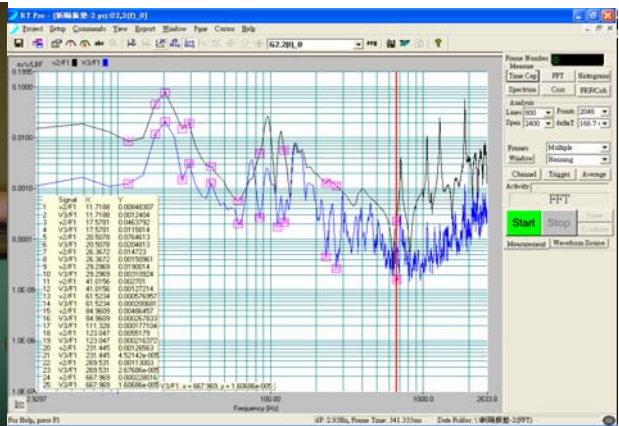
R.T. Pro - [振動振動-2.prj G2,2(F)_0]

Project Setup Commands View Report Window Page Cursor Help

G2.2(F)_0

m/s/LBF v2/F1 V3/F1

0.1000
0.0100
0.0010
0.0001
1.0E-05
1.0E-06
1.0E-07

| | Signal | X | Y |
|---|---|---|---|
| 1 | v2/F1 | 11.7188 | 0.00046307 |
| 2 | V3/F1 | 11.7188 | 0.0012404 |
| 3 | v2/F1 | 17.5781 | 0.0463762 |
| 4 | V3/F1 | 17.5781 | 0.0115814 |
| 5 | v2/F1 | 20.5078 | 0.0764813 |
| 6 | V3/F1 | 20.5078 | 0.0204813 |
| 7 | v2/F1 | 26.3672 | 0.014723 |
| 8 | V3/F1 | 26.3672 | 0.0015961 |
| 9 | v2/F1 | 29.2969 | 0.0190014 |
| 10 | V3/F1 | 29.2969 | 0.00310924 |
| 11 | v2/F1 | 41.0156 | 0.002701 |
| 12 | V3/F1 | 41.0156 | 0.00172214 |
| 13 | v2/F1 | 61.5234 | 0.00057657 |
| 14 | V3/F1 | 61.5234 | 0.000208681 |
| 15 | v2/F1 | 84.9609 | 0.00486457 |
| 16 | V3/F1 | 84.9609 | 0.000267633 |
| 17 | v2/F1 | 111.328 | 0.00017104 |
| 18 | V3/F1 | 123.047 | 0.0055179 |
| 19 | V3/F1 | 123.047 | 0.00216372 |
| 20 | v2/F1 | 231.445 | 0.0126563 |
| 21 | V3/F1 | 231.445 | 4.52142e-005 |
| 22 | v2/F1 | 269.531 | 0.0013003 |
| 23 | V3/F1 | 269.531 | 2.67686e-005 |
| 24 | v2/F1 | 667.969 | 0.000228016 |
| 25 | V3/F1 | 667.969 | 1.60686e-005 |

V3/F1: x = 667.969, y = 1.60686e-005

2.9297 100.00 1000.0 2633.0
Frequency (Hz)

Frame Number 0
Measure
Time Cap FFT Histogram
Spectrum Corr FRFCoh
Analysis
Lines 800 Points 2048
Span 2400 deltaT 166.7
Frames Multiple
Window Hanning
Channel Trigger Average
Activity
FFT
Start Stop Pause Continue
Measurement Waveform Source

For Help, press F1
dF: 2.93Hz, Frame Time: 341.333ms
Data Folder: \振動振動-2(FFT)